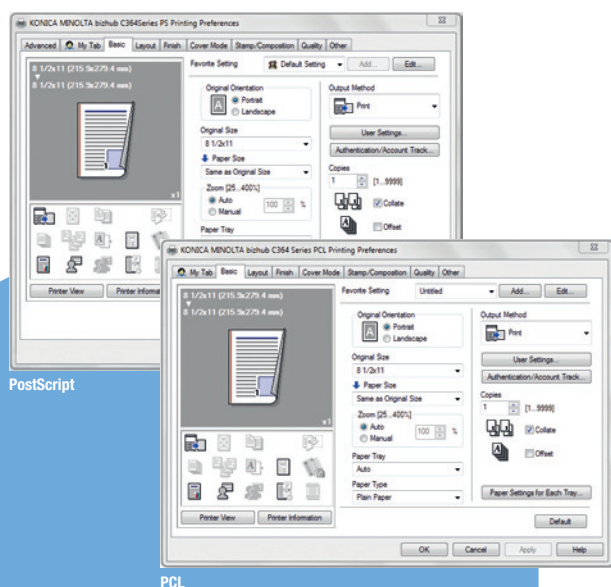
KONICA MINOLTA bizhub C364Series PS Printing Preferences

Advanced | My Tab | Basic | Layout | Finish | Cover Mode | Stamp/Composition | Quality | Other

8 1/2x11 (215.9x279.4 mm)
8 1/2x11 (215.9x279.4 mm)

Favorite Setting | Default Setting | Add... | Edit...

Original Orientation
Portrait
Landscape

Output Method
Print

Original Size
8 1/2x11

Paper Size
Same as Original Size

User Settings...
Authentication/Account Track...

Zoom [25...400%]
Auto
Manual
100 %

Copies
1 [1...9999]
Collate
Offset

Paper Tray

x1

Printer View | Printer Informa

PostScript

KONICA MINOLTA bizhub C364 Series PCL Printing Preferences

My Tab | Basic | Layout | Finish | Cover Mode | Stamp/Composition | Quality | Other

8 1/2x11 (215.9x279.4 mm)
8 1/2x11 (215.9x279.4 mm)

Favorite Setting | Untitled | Add... | Edit...

Original Orientation
Portrait
Landscape

Output Method
Print

Original Size
8 1/2x11

Paper Size
Same as Original Size

User Settings...
Authentication/Account Track...

Zoom [25...400%]
Auto
Manual
100 %

Copies
1 [1...9999]
Collate
Offset

Paper Tray
Auto

Paper Type
Plain Paper

Paper Settings for Each Tray...

x1

Printer View | Printer Information

Default

OK | Cancel | Apply | Help

PCL